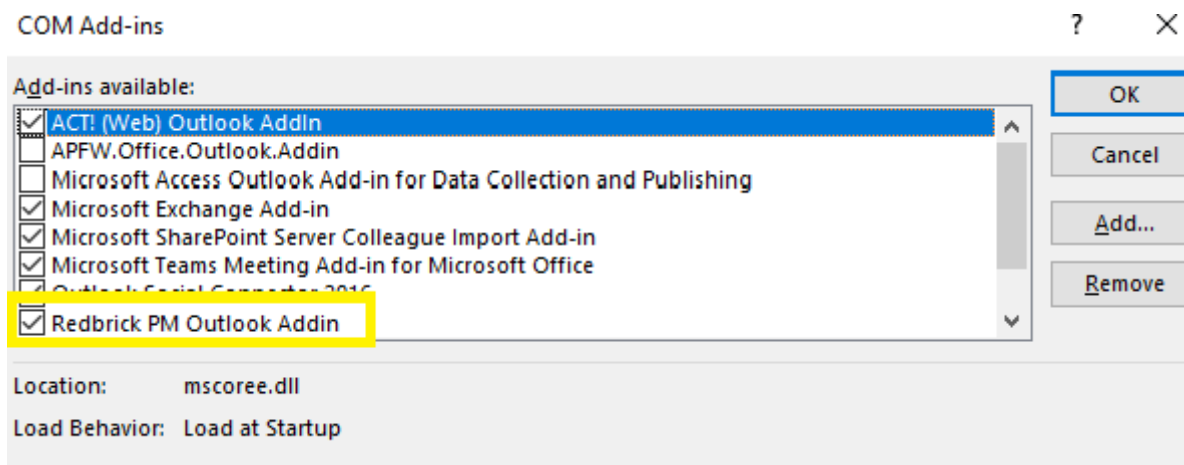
COM Add-ins

? ×

Add-ins available:

ACT! (Web) Outlook AddIn
APFW.Office.Outlook.Addin
Microsoft Access Outlook Add-in for Data Collection and Publishing
Microsoft Exchange Add-in
Microsoft SharePoint Server Colleague Import Add-in
Microsoft Teams Meeting Add-in for Microsoft Office
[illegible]
Redbrick PM Outlook Addin

OK

Cancel

Add...

Remove

Location: mscoree.dll

Load Behavior: Load at Startup